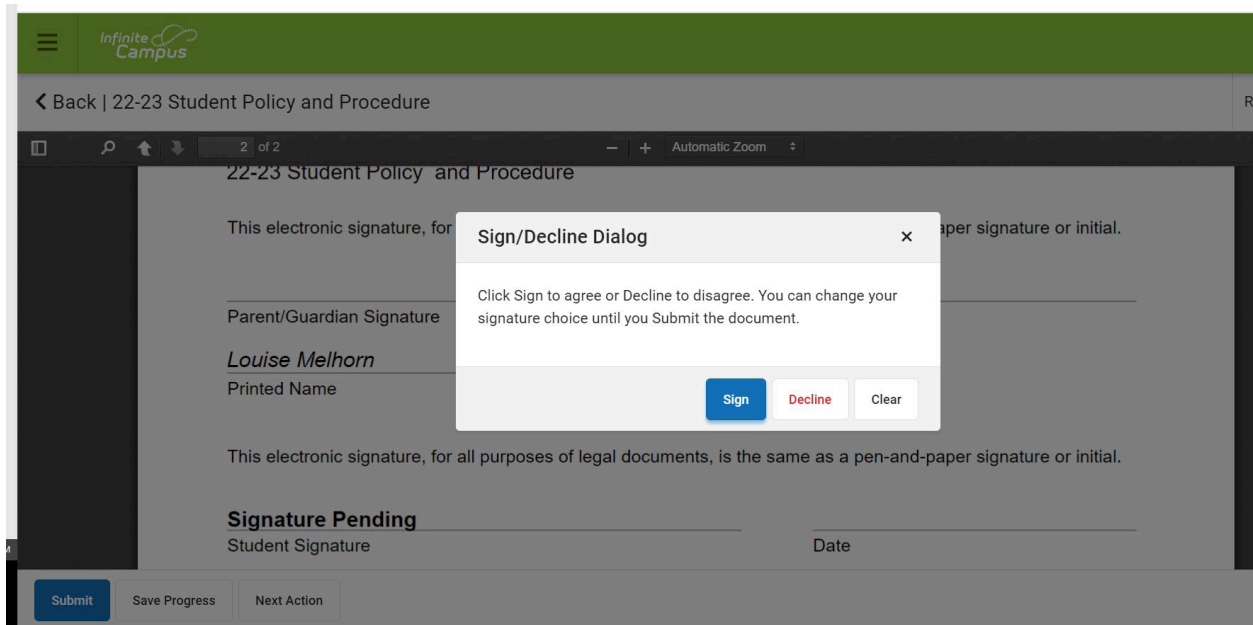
Infinite Campus

< Back | 22-23 Student Policy and Procedure

R

2 of 2

— + Automatic Zoom

22-23 Student Policy and Procedure

This electronic signature, for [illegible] aper signature or initial.

Parent/Guardian Signature

Louise Melhorn
Printed Name

Sign/Decline Dialog ×

Click Sign to agree or Decline to disagree. You can change your signature choice until you Submit the document.

Sign Decline Clear

This electronic signature, for all purposes of legal documents, is the same as a pen-and-paper signature or initial.

Signature Pending
Student Signature

Date

Submit Save Progress Next Action